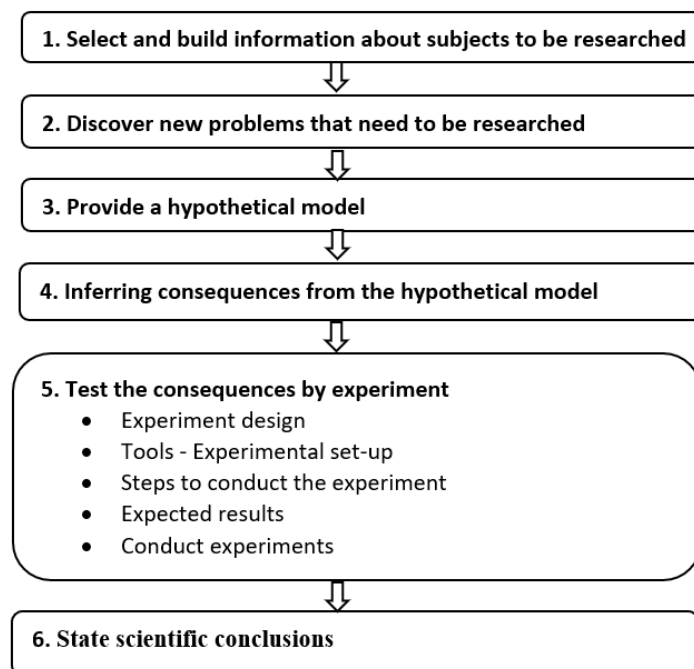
1. Select and build information about subjects to be researched

2. Discover new problems that need to be researched

3. Provide a hypothetical model

4. Inferring consequences from the hypothetical model

5. Test the consequences by experiment
- Experiment design
- Tools - Experimental set-up
- Steps to conduct the experiment
- Expected results
- Conduct experiments

6. State scientific conclusions